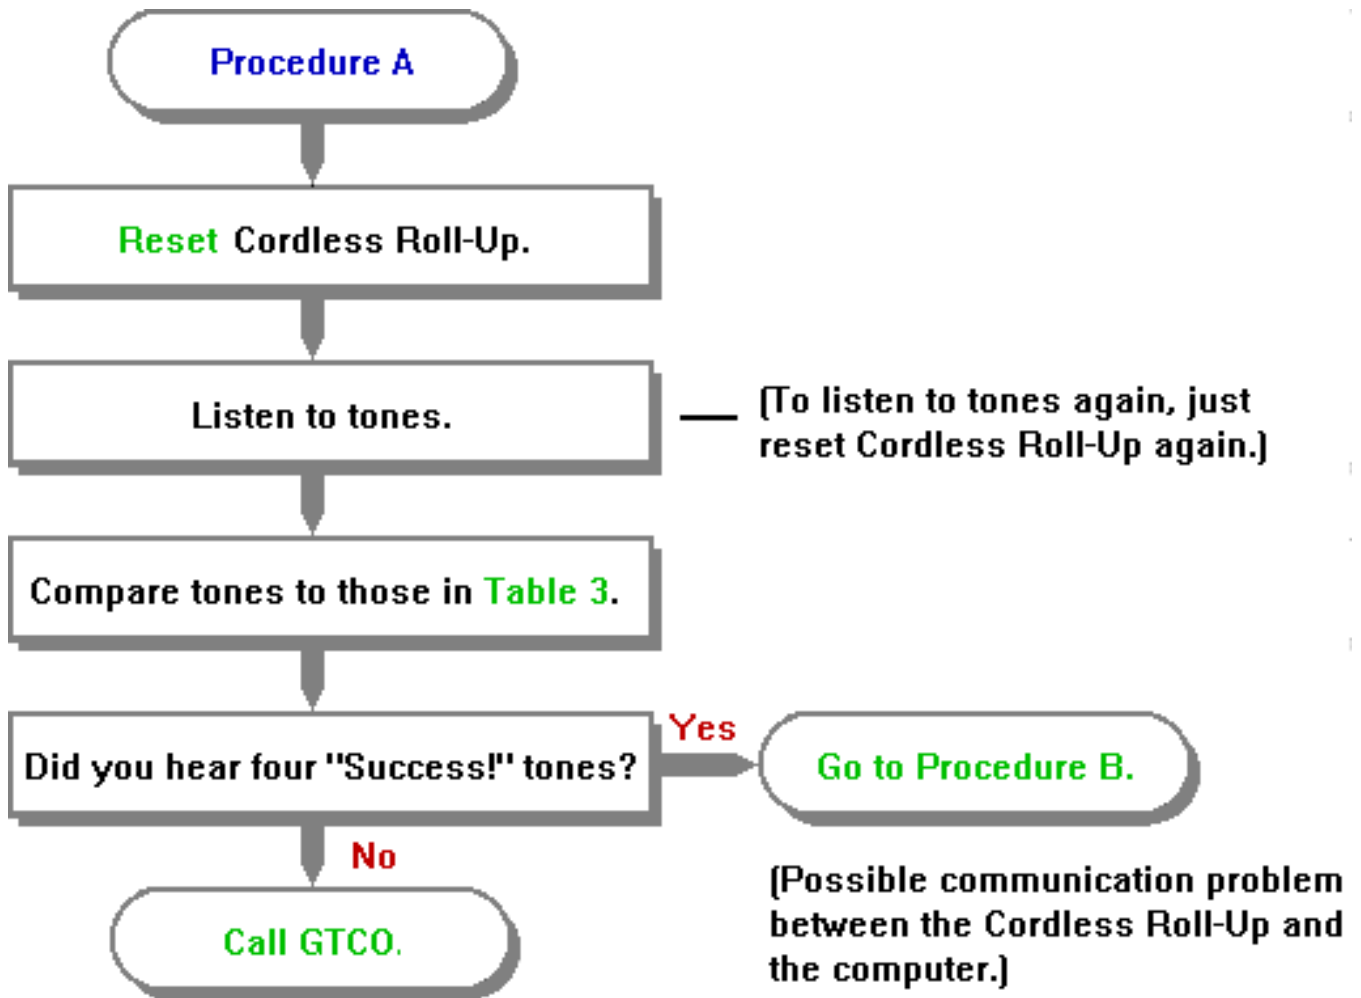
Procedure A

Reset Cordless Roll-Up.

Listen to tones.

(To listen to tones again, just reset Cordless Roll-Up again.)

Compare tones to those in Table 3.

Did you hear four "Success!" tones?

Yes

Go to Procedure B.

No

Call GTCO.

(Possible communication problem between the Cordless Roll-Up and the computer.)